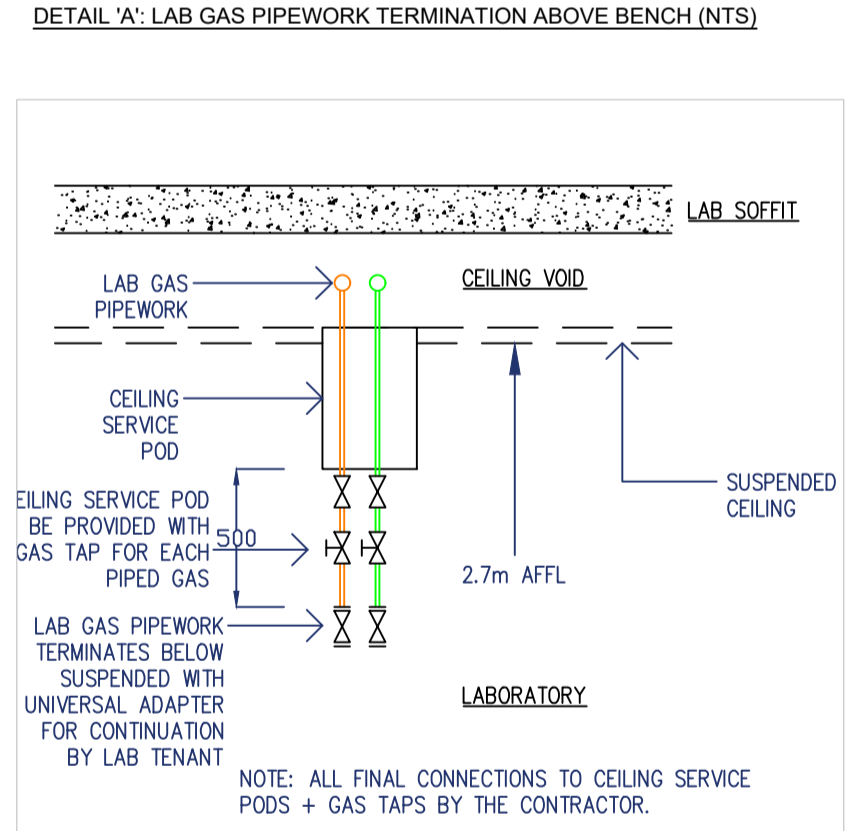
DETAIL 'A': LAB GAS PIPEWORK TERMINATION ABOVE BENCH (NTS)

LAB SOFFIT

LAB GAS PIPEWORK

CEILING VOID

CEILING SERVICE POD

SUSPENDED CEILING

EILING SERVICE POD BE PROVIDED WITH GAS TAP FOR EACH PIPED GAS

500

2.7m AFFL

LAB GAS PIPEWORK TERMINATES BELOW SUSPENDED WITH UNIVERSAL ADAPTER FOR CONTINUATION BY LAB TENANT

LABORATORY

NOTE: ALL FINAL CONNECTIONS TO CEILING SERVICE PODS + GAS TAPS BY THE CONTRACTOR.